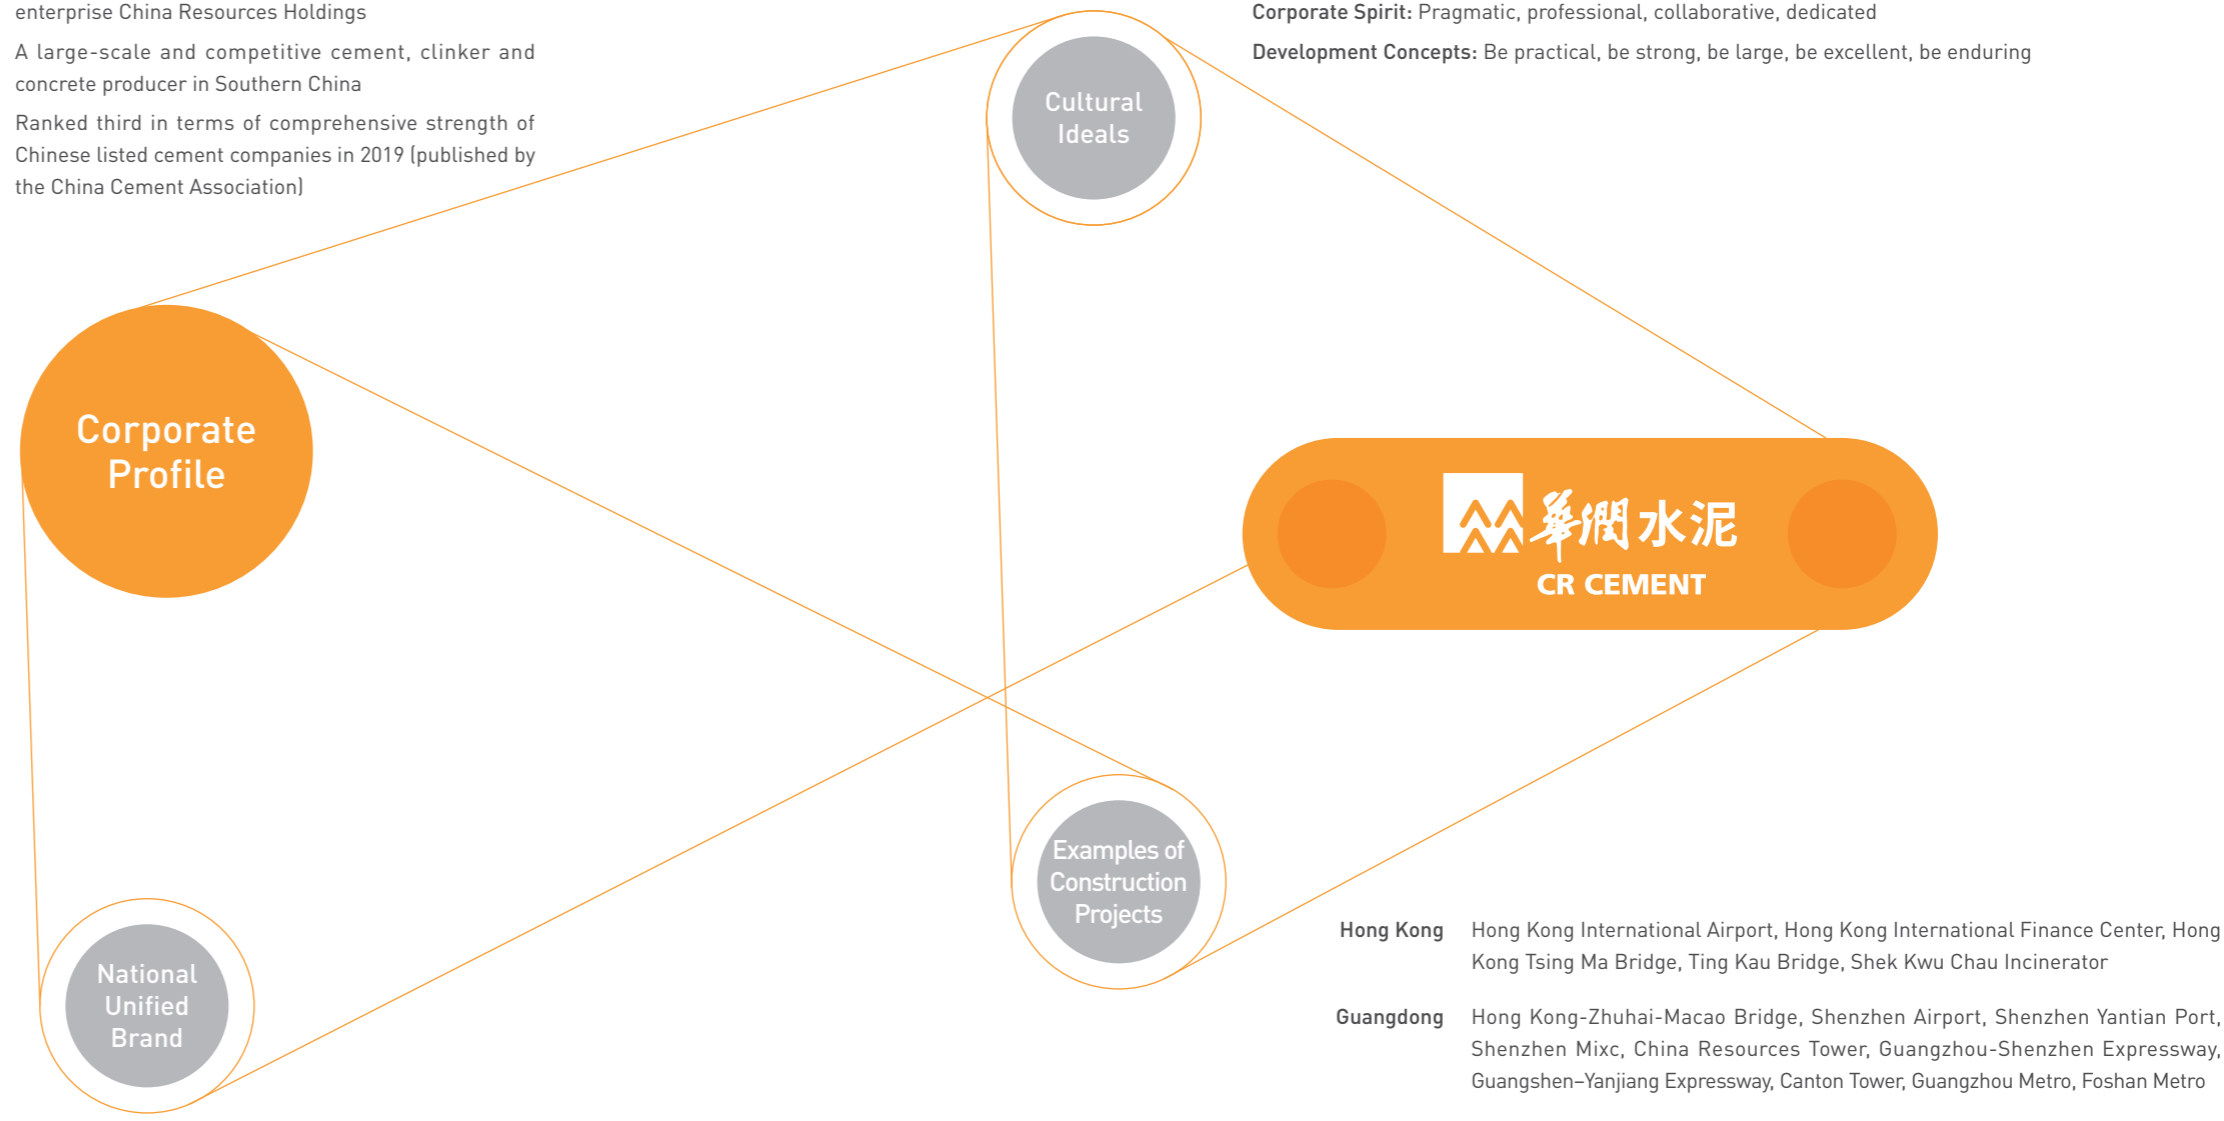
enterprise China Resources Holdings

A large-scale and competitive cement, clinker and concrete producer in Southern China

Ranked third in terms of comprehensive strength of Chinese listed cement companies in 2019 (published by the China Cement Association)

Cultural Ideals

**Corporate Spirit:** Pragmatic, professional, collaborative, dedicated

**Development Concepts:** Be practical, be strong, be large, be excellent, be enduring

Corporate Profile

華潤水泥
CR CEMENT

Examples of Construction Projects

National Unified Brand

| | |
|---|---|
| **Hong Kong** | Hong Kong International Airport, Hong Kong International Finance Center, Hong Kong Tsing Ma Bridge, Ting Kau Bridge, Shek Kwu Chau Incinerator |
| **Guangdong** | Hong Kong-Zhuhai-Macao Bridge, Shenzhen Airport, Shenzhen Yantian Port, Shenzhen Mixc, China Resources Tower, Guangzhou-Shenzhen Expressway, Guangshen–Yanjiang Expressway, Canton Tower, Guangzhou Metro, Foshan Metro |